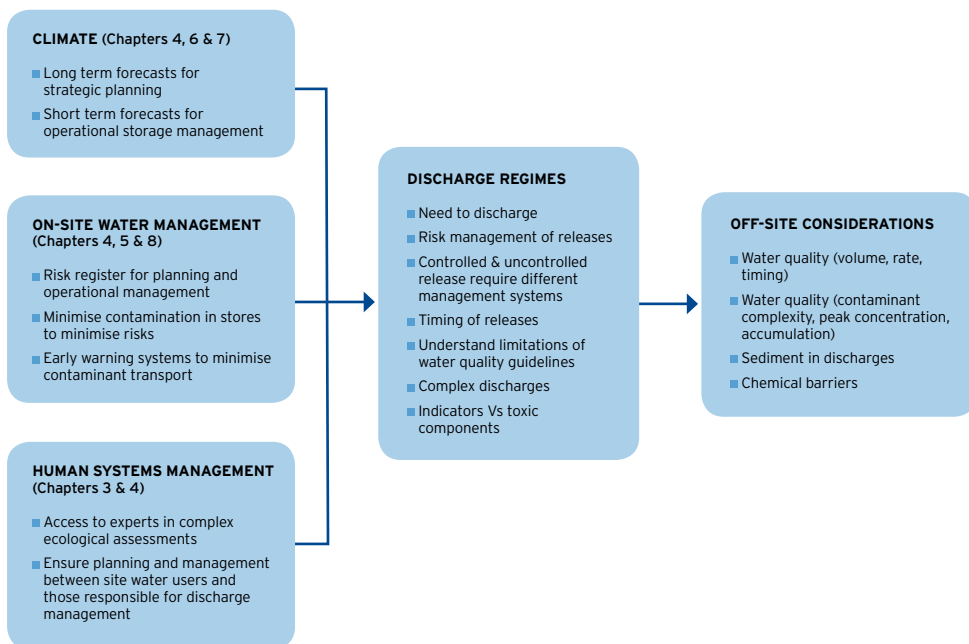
CLIMATE (Chapters 4, 6 & 7)

Long term forecasts for strategic planning

Short term forecasts for operational storage management

ON-SITE WATER MANAGEMENT (Chapters 4, 5 & 8)

Risk register for planning and operational management

Minimise contamination in stores to minimise risks

Early warning systems to minimise contaminant transport

HUMAN SYSTEMS MANAGEMENT (Chapters 3 & 4)

Access to experts in complex ecological assessments

Ensure planning and management between site water users and those responsible for discharge management

DISCHARGE REGIMES

Need to discharge

Risk management of releases

Controlled & uncontrolled release require different management systems

Timing of releases

Understand limitations of water quality guidelines

Complex discharges

Indicators Vs toxic components

OFF-SITE CONSIDERATIONS

Water quality (volume, rate, timing)

Water quality (contaminant complexity, peak concentration, accumulation)

Sediment in discharges

Chemical barriers